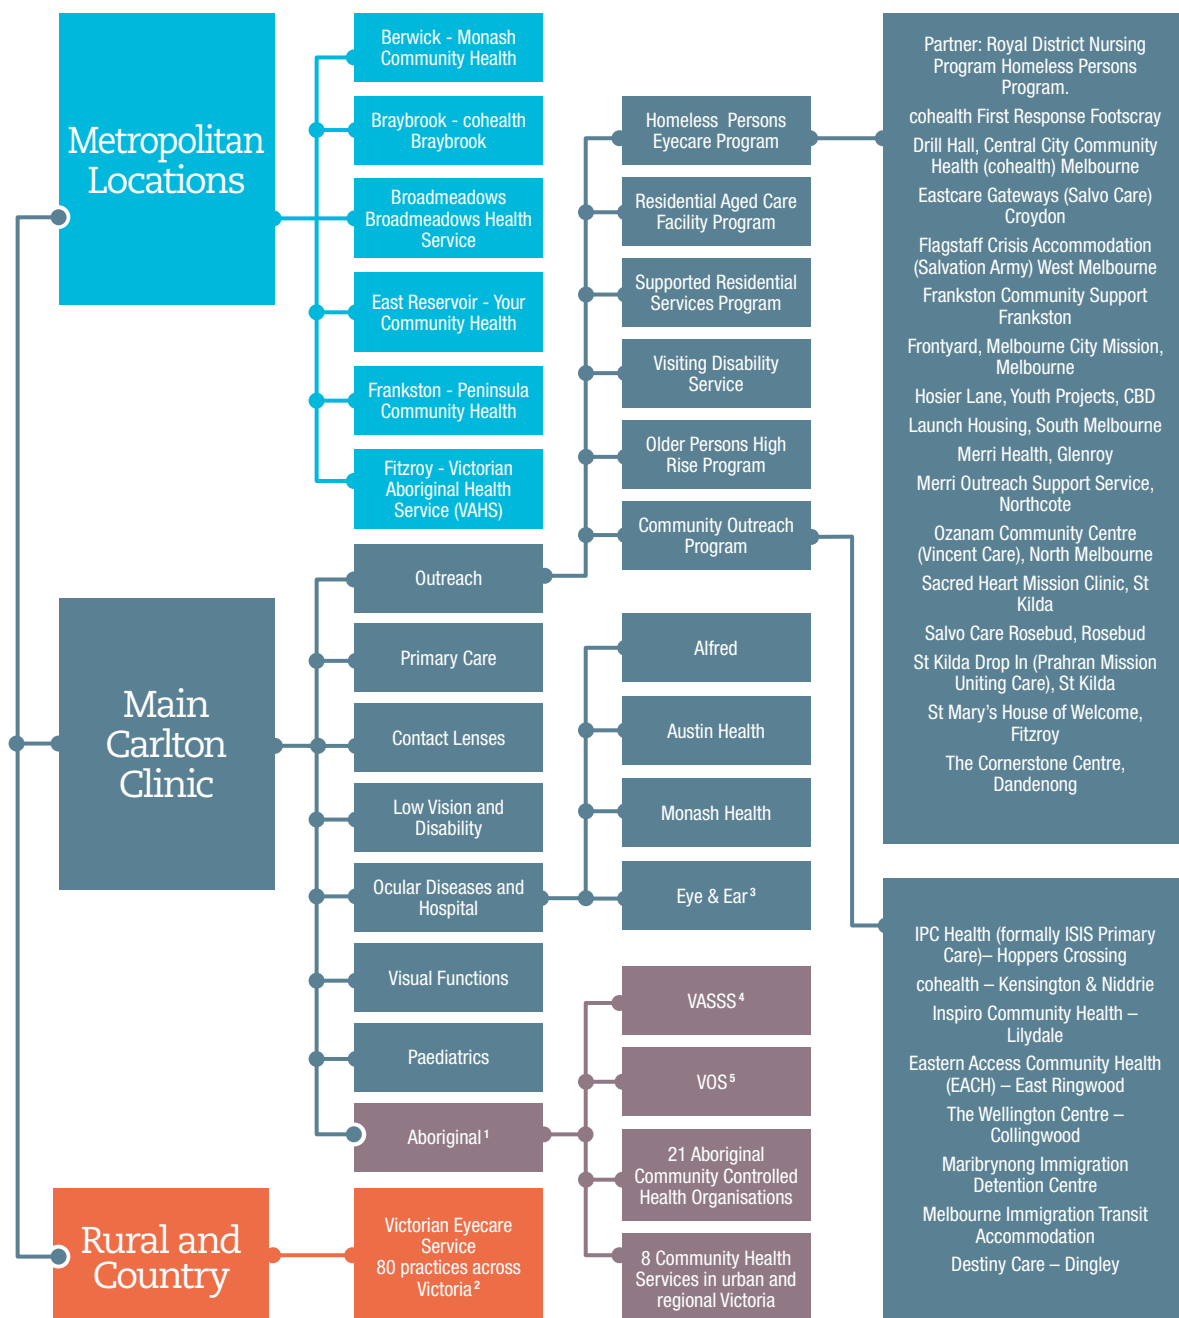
Metropolitan Locations

Berwick - Monash Community Health

Braybrook - cohealth Braybrook

Broadmeadows Broadmeadows Health Service

East Reservoir - Your Community Health

Frankston - Peninsula Community Health

Fitzroy - Victorian Aboriginal Health Service (VAHS)

Homeless Persons Eyecare Program

Residential Aged Care Facility Program

Supported Residential Services Program

Visiting Disability Service

Older Persons High Rise Program

Community Outreach Program

Partner: Royal District Nursing Program Homeless Persons Program.

cohealth First Response Footscray

Drill Hall, Central City Community Health (cohealth) Melbourne

Eastcare Gateways (Salvo Care) Croydon

Flagstaff Crisis Accommodation (Salvation Army) West Melbourne

Frankston Community Support Frankston

Frontyard, Melbourne City Mission, Melbourne

Hosier Lane, Youth Projects, CBD

Launch Housing, South Melbourne

Merri Health, Glenroy

Merri Outreach Support Service, Northcote

Ozanam Community Centre (Vincent Care), North Melbourne

Sacred Heart Mission Clinic, St Kilda

Salvo Care Rosebud, Rosebud

St Kilda Drop In (Prahran Mission Uniting Care), St Kilda

St Mary's House of Welcome, Fitzroy

The Cornerstone Centre, Dandenong

Main Carlton Clinic

Outreach

Primary Care

Contact Lenses

Low Vision and Disability

Ocular Diseases and Hospital

Visual Functions

Paediatrics

Aboriginal $^1$

Alfred

Austin Health

Monash Health

Eye & Ear $^3$

VASSS $^4$

VOS $^5$

21 Aboriginal Community Controlled Health Organisations

8 Community Health Services in urban and regional Victoria

IPC Health (formally ISIS Primary Care)– Hoppers Crossing

cohealth – Kensington & Niddrie

Inspiro Community Health – Lilydale

Eastern Access Community Health (EACH) – East Ringwood

The Wellington Centre – Collingwood

Maribrynong Immigration Detention Centre

Melbourne Immigration Transit Accommodation

Destiny Care – Dingley

Rural and Country

Victorian Eyecare Service 80 practices across Victoria $^2$